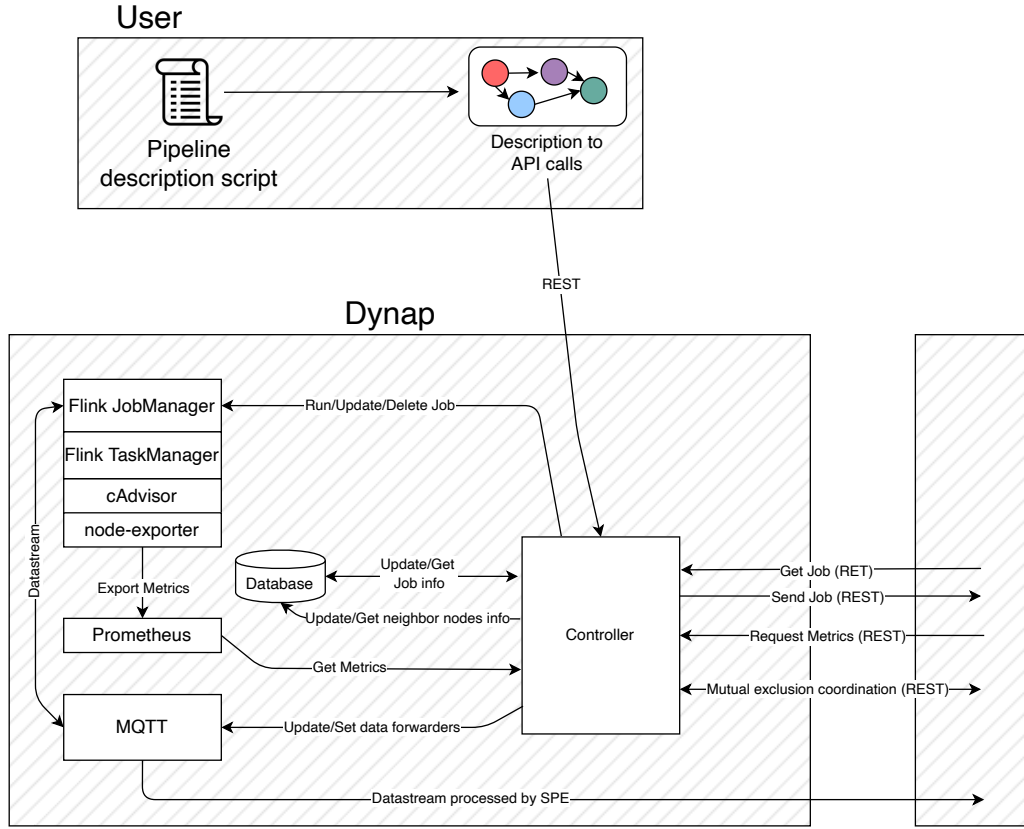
User

Pipeline description script

Description to API calls

REST

Dynap

Flink JobManager

Flink TaskManager

cAdvisor

node-exporter

Run/Update/Delete Job

Datastream

Database

Update/Get Job info

Update/Get neighbor nodes info

Export Metrics

Prometheus

Get Metrics

Controller

MQTT

Update/Set data forwarders

Get Job (RET)

Send Job (REST)

Request Metrics (REST)

Mutual exclusion coordination (REST)

Datastream processed by SPE